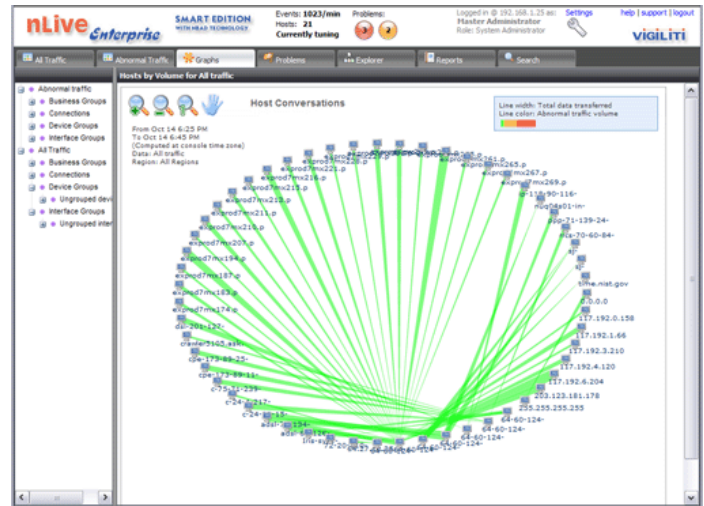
nLive Enterprise SMART EDITION WITH HEAD TECHNOLOGY Events: 1023/min Hosts: 21 Currently tuning Problems: Logged in @ 192.168.1.25 as: Master Administrator Role: System Administrator Settings help | support | logout VIGILITI

All Traffic | Abnormal Traffic | Graphs | Problems | Explorer | Reports | Search

Hosts by Volume for All traffic

Abnormal traffic
Business Groups
Connections
Device Groups
Interface Groups
All Traffic
Business Groups
Connections
Device Groups
Ungrouped devi
Interface Groups
Ungrouped inter

Host Conversations

From Oct 14 6:25 PM
To Oct 14 6:45 PM
(Computed at console time zone)
Data: All traffic
Region: All Regions

Line width: Total data transferred
Line color: Abnormal traffic volume

exprod7mx221.p
exprod7mx225.p
exprod7mx218.p
exprod7mx215.p
exprod7mx213.p
exprod7mx211.p
exprod7mx210.p
exprod7mx207.p
exprod7mx194.p
exprod7mx187.p
exprod7mx183.p
exprod7mx174.p
dsl-201-127-
crawler5105.ask.
cpe-173-89-25-
cpe-173-89-11-
c-75-31-233-
c-24-3-217-
c-24-10-15-
adsl-194-
adsl-
ina-sup
exprod7mx261.p
exprod7mx265.p
exprod7mx267.p
exprod7mx269.p
p-118-90-116-
nusthu01-in-
ppp-71-139-24-
ma-70-60-84-
aj-
time.nist.gov
0.0.0.0
117.192.0.158
117.192.1.66
117.192.3.210
117.192.4.120
117.192.6.204
203.123.181.178
255.255.255.255
64-60-124-
64-60-124-
64-60-124-
64-60-124-